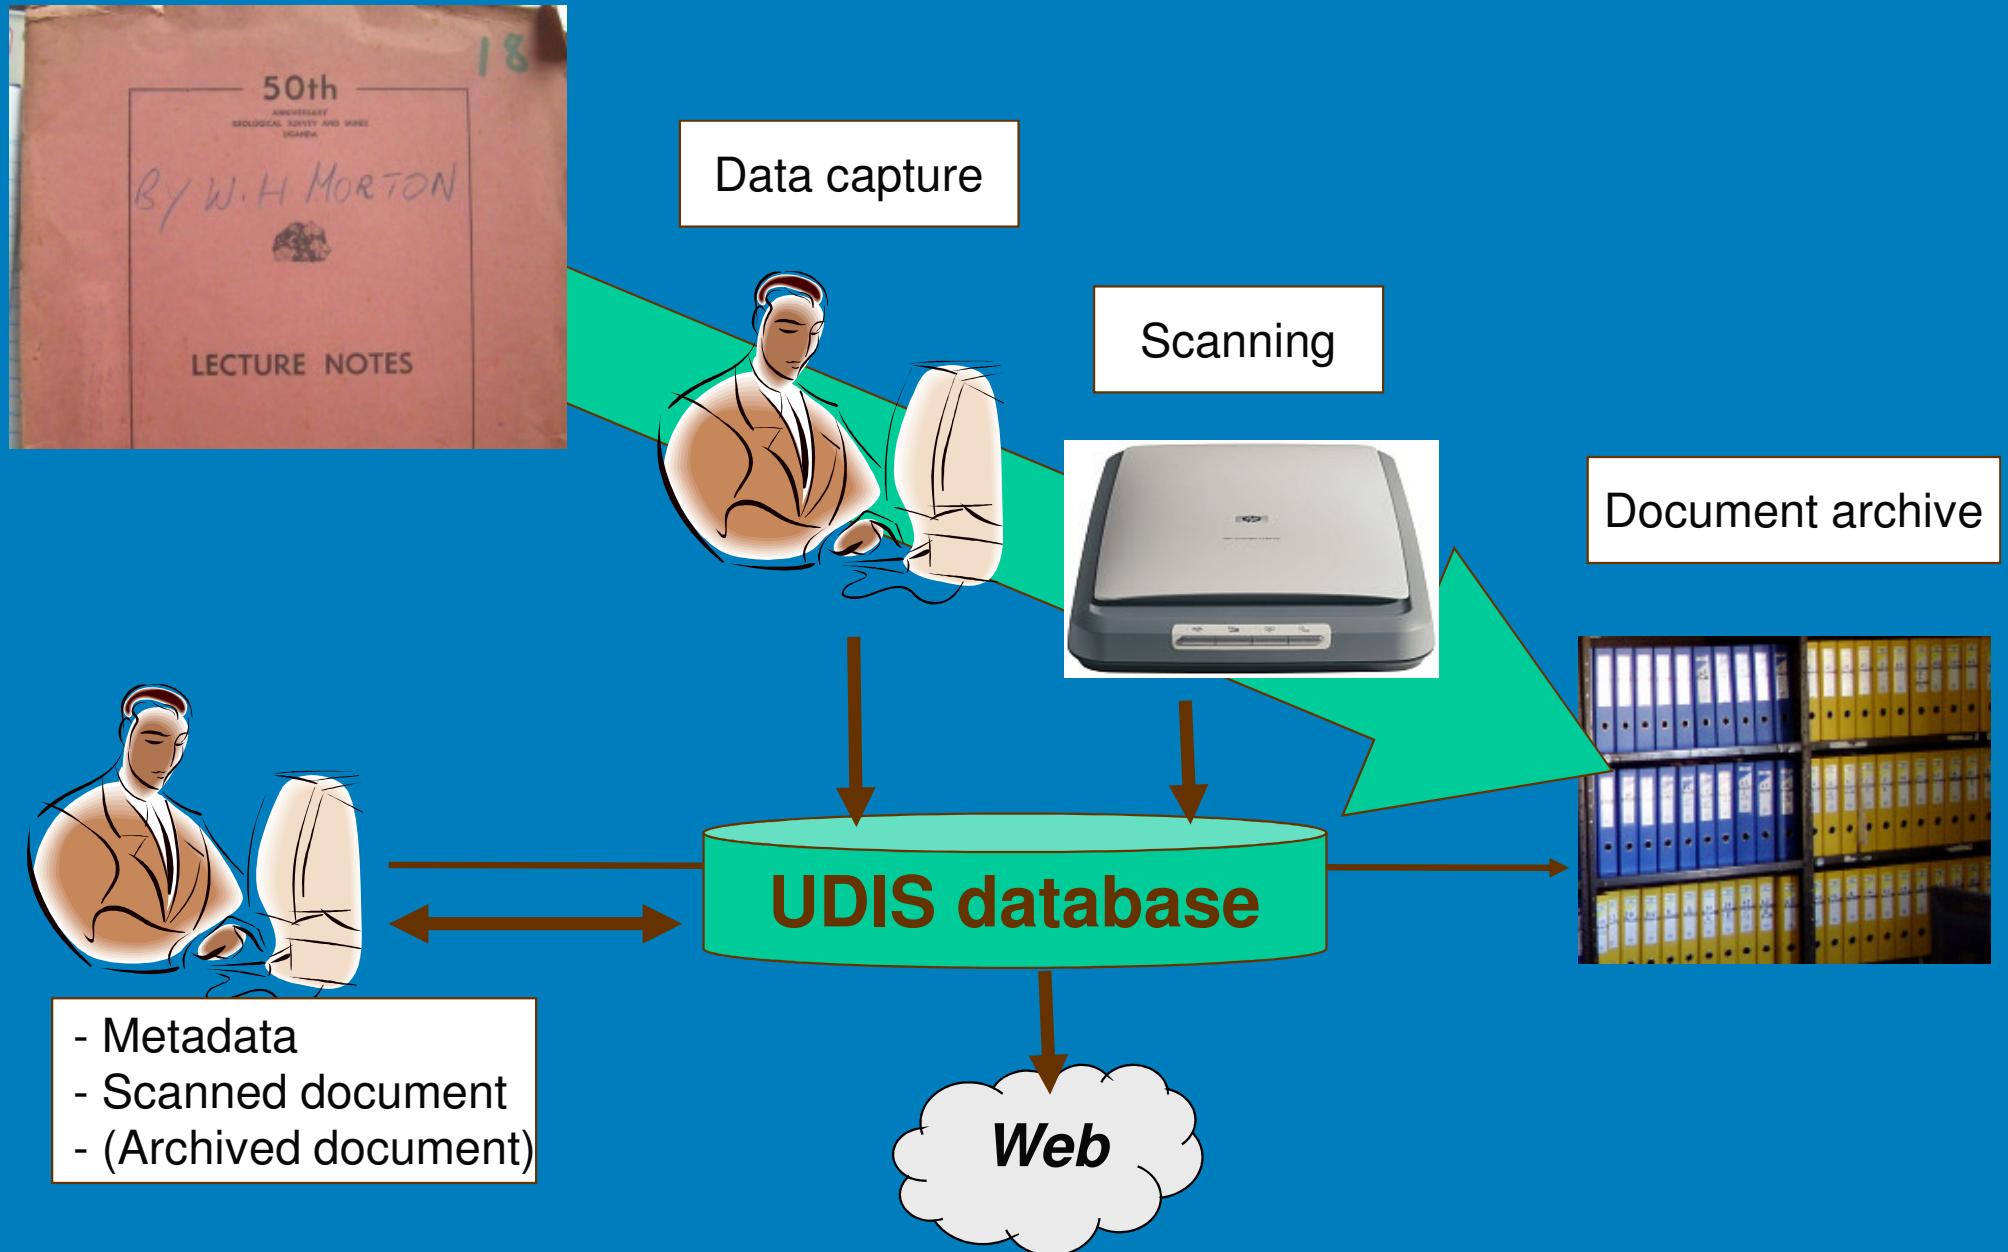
18

50th
ANNIVERSARY
GEOLOGICAL SURVEY AND MINES
UGANDA

By W.H MORTON

LECTURE NOTES

Data capture

Scanning

Document archive

UDIS database

- Metadata
- Scanned document
- (Archived document)

Web